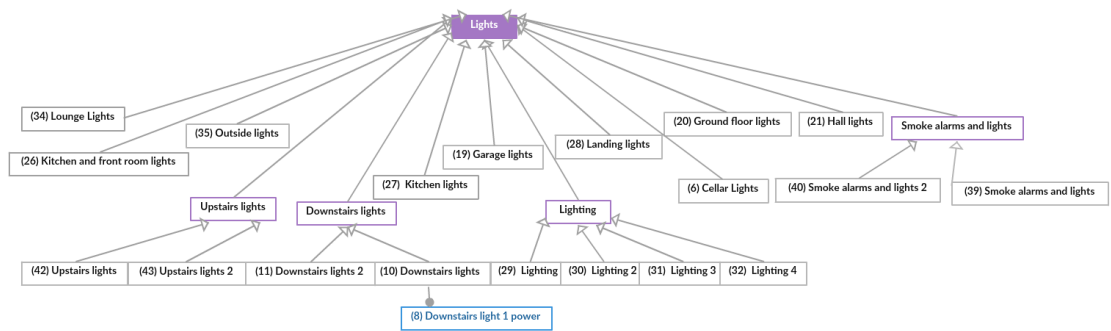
Lights

(34) Lounge Lights

(26) Kitchen and front room lights

(35) Outside lights

(19) Garage lights

(28) Landing lights

(20) Ground floor lights

(21) Hall lights

Smoke alarms and lights

(27) Kitchen lights

(6) Cellar Lights

(40) Smoke alarms and lights 2

(39) Smoke alarms and lights

Upstairs lights

Downstairs lights

Lighting

(42) Upstairs lights

(43) Upstairs lights 2

(11) Downstairs lights 2

(10) Downstairs lights

(29) Lighting

(30) Lighting 2

(31) Lighting 3

(32) Lighting 4

(8) Downstairs light 1 power